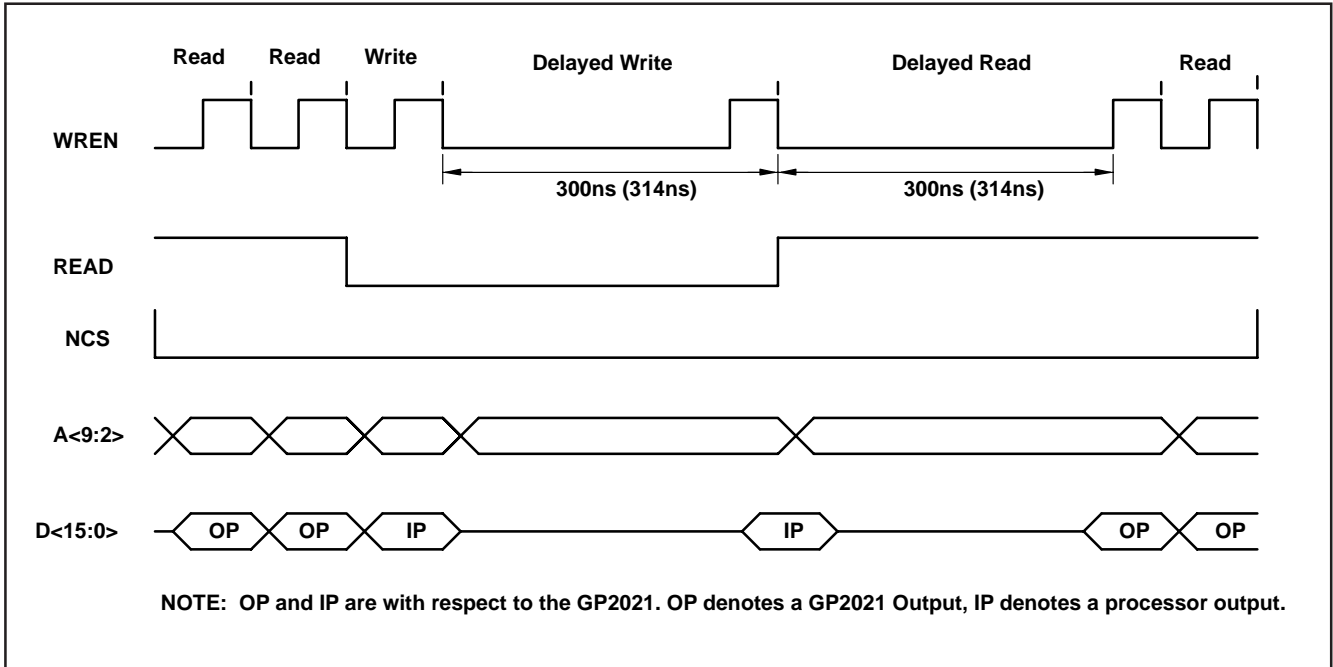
Read Read Write Delayed Write Delayed Read Read

WREN

300ns (314ns)

300ns (314ns)

READ

NCS

A<9:2>

D<15:0>

OP OP IP IP OP OP

NOTE: OP and IP are with respect to the GP2021. OP denotes a GP2021 Output, IP denotes a processor output.